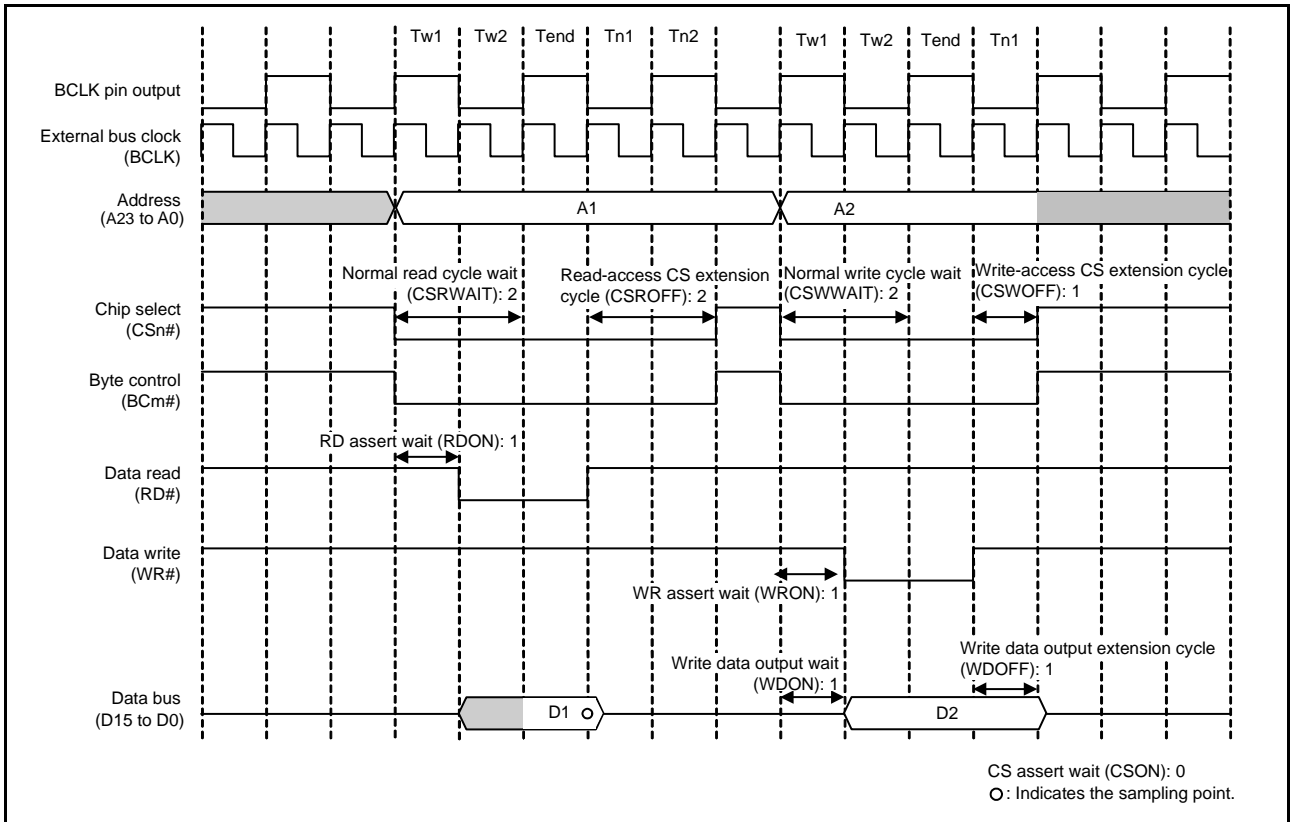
Tw1 Tw2 Tend Tn1 Tn2 Tw1 Tw2 Tend Tn1

BCLK pin output

External bus clock (BCLK)

Address (A23 to A0)

A1

A2

Normal read cycle wait (CSRWAIT): 2

Read-access CS extension cycle (CSROFF): 2

Normal write cycle wait (CSWWAIT): 2

Write-access CS extension cycle (CSWOFF): 1

Chip select (CSn#)

Byte control (BCm#)

RD assert wait (RDON): 1

Data read (RD#)

Data write (WR#)

WR assert wait (WRON): 1

Write data output extension cycle (WDOFF): 1

Write data output wait (WDON): 1

Data bus (D15 to D0)

D1

D2

CS assert wait (CSON): 0

○: Indicates the sampling point.